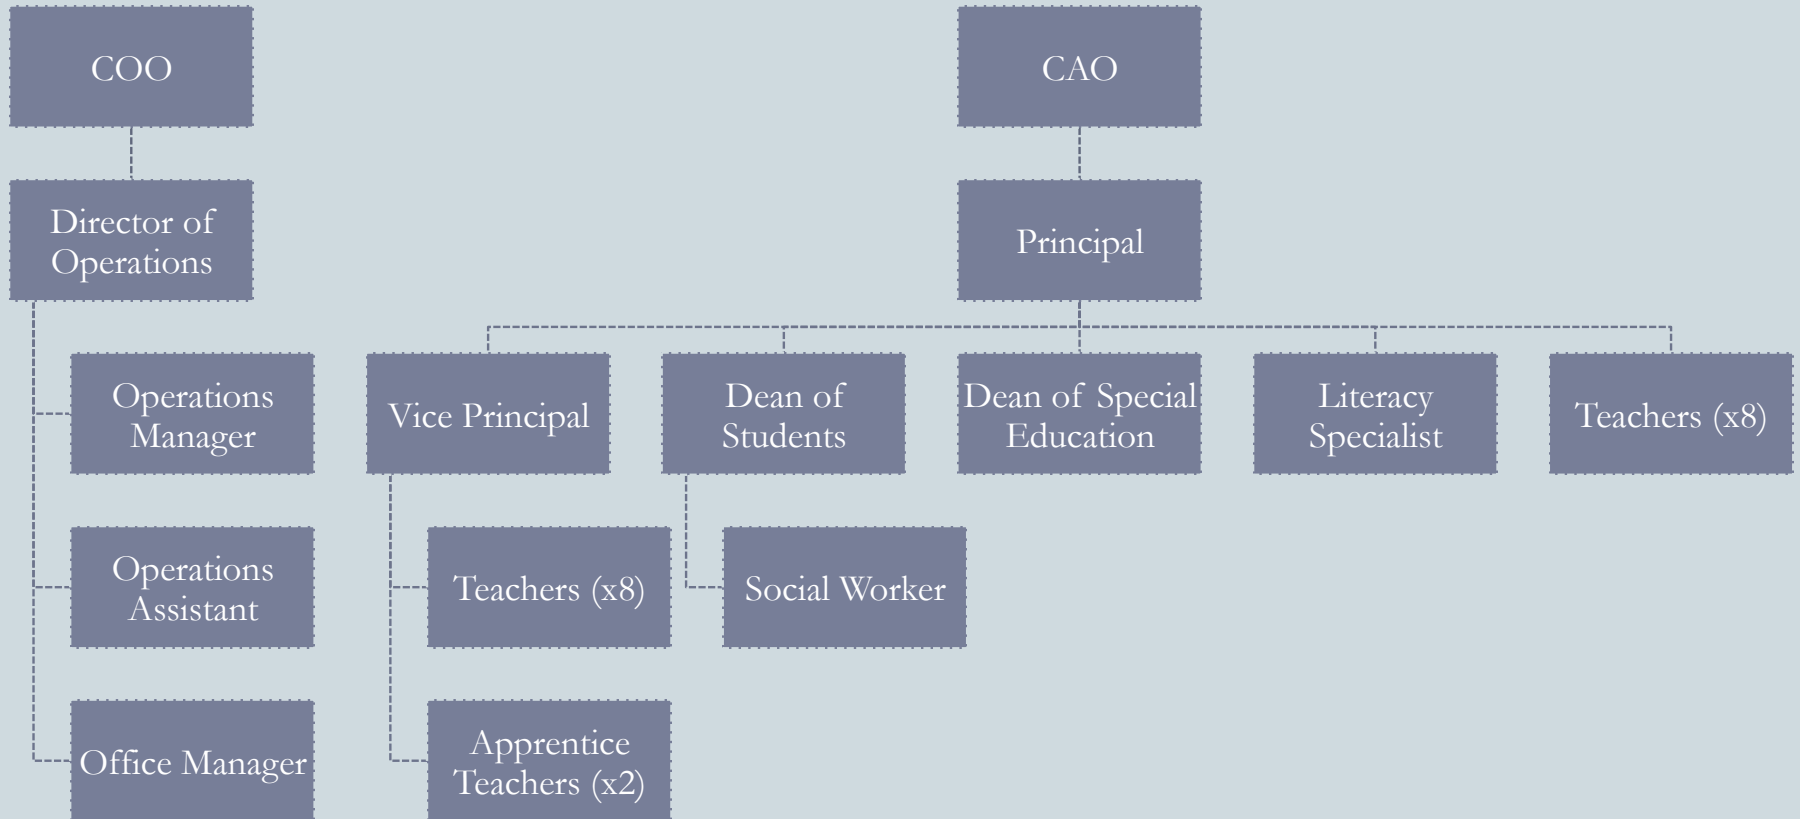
COO

Director of Operations

Operations Manager

Operations Assistant

Office Manager

CAO

Principal

Vice Principal

Teachers (x8)

Apprentice Teachers (x2)

Dean of Students

Social Worker

Dean of Special Education

Literacy Specialist

Teachers (x8)